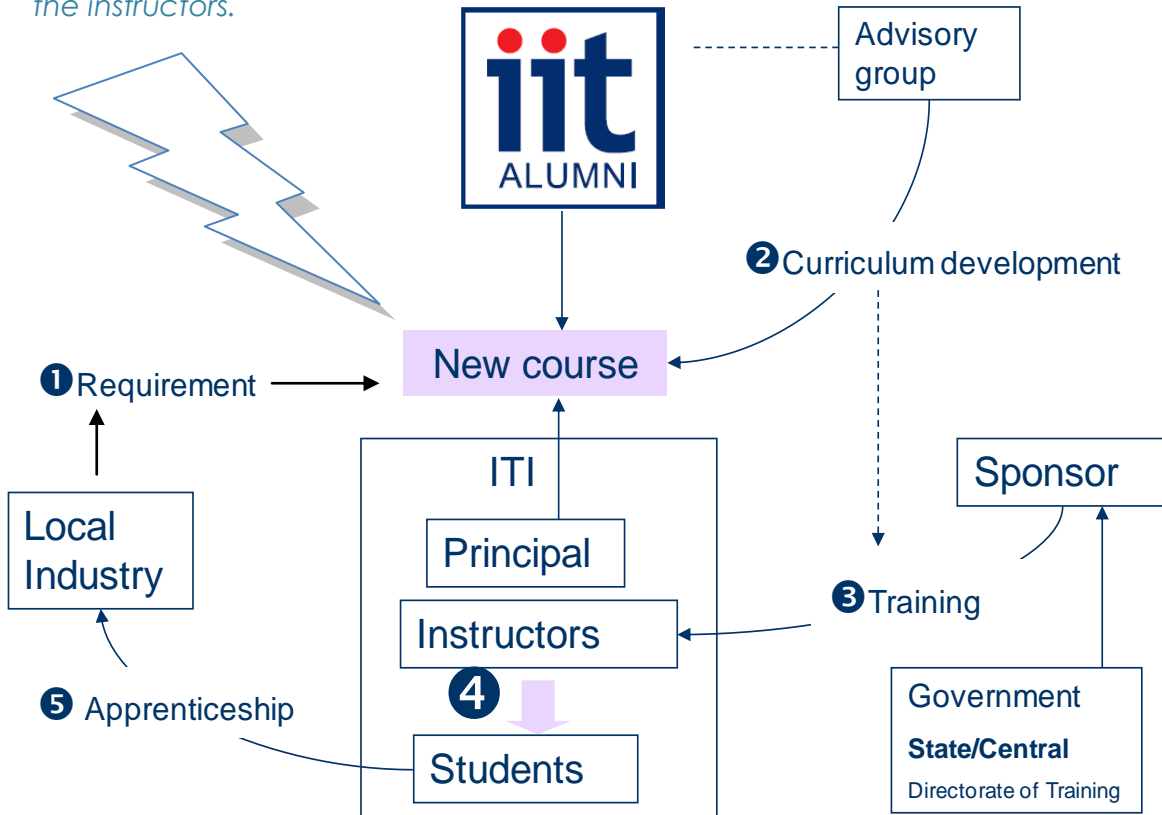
the instructors.

iit
ALUMNI

Advisory group

❷Curriculum development

New course

❶Requirement

ITI

Principal

Instructors

4

Students

Sponsor

❸Training

Local Industry

❺ Apprenticeship

Government
State/Central
Directorate of Training